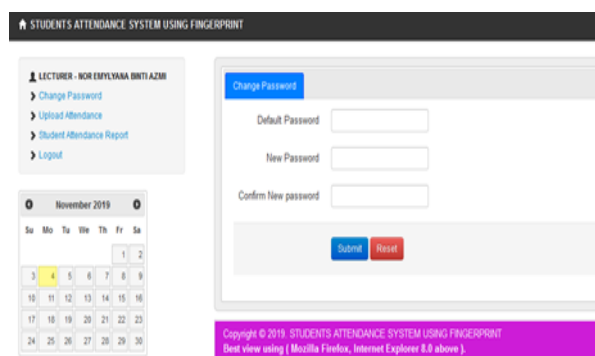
STUDENTS ATTENDANCE SYSTEM USING FINGERPRINT

LECTURER - NOR EMYLYANA BINTI AZMI
Change Password
Upload Attendance
Student Attendance Report
Logout

November 2019

| Su | Mo | Tu | We | Th | Fr | Sa |
|---|---|---|---|---|---|---|
| | | | | | 1 | 2 |
| 3 | 4 | 5 | 6 | 7 | 8 | 9 |
| 10 | 11 | 12 | 13 | 14 | 15 | 16 |
| 17 | 18 | 19 | 20 | 21 | 22 | 23 |
| 24 | 25 | 26 | 27 | 28 | 29 | 30 |

Change Password

Default Password

New Password

Confirm New password

Submit Reset

Copyright © 2019. STUDENTS ATTENDANCE SYSTEM USING FINGERPRINT
Best view using ( Mozilla Firefox, Internet Explorer 8.0 above ).